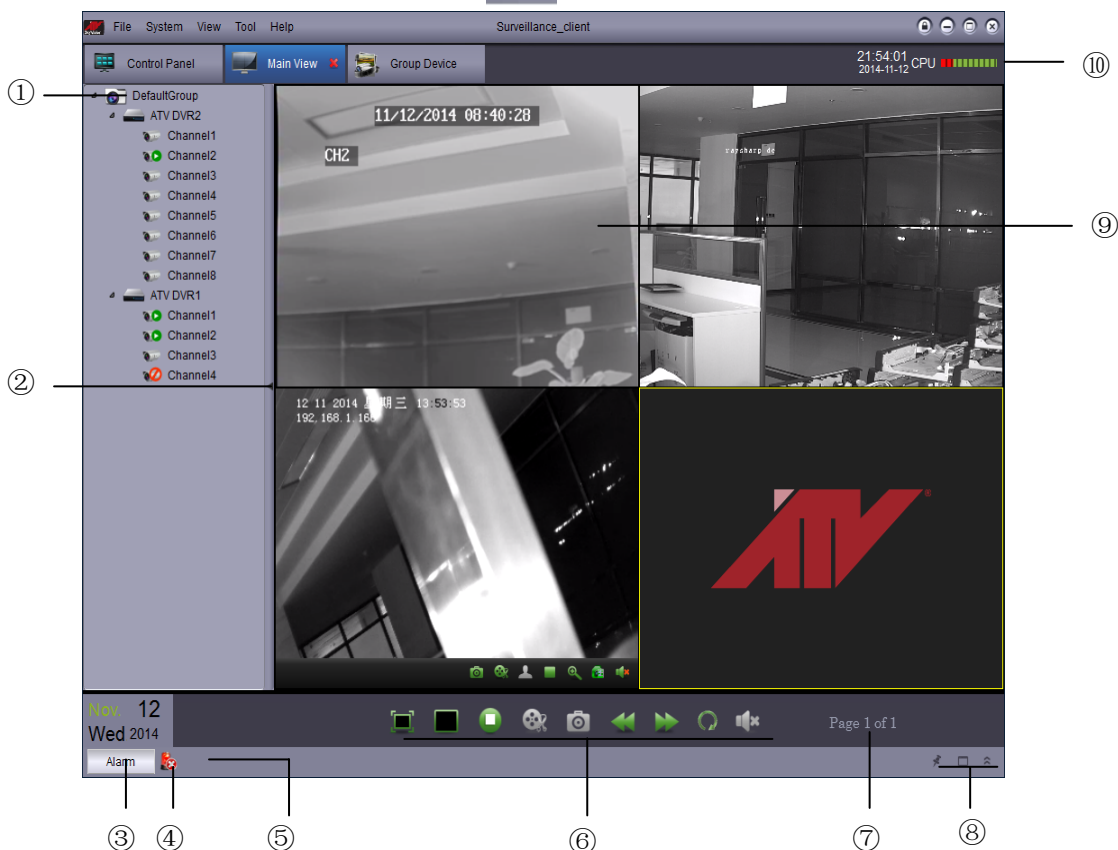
File System View Tool Help
Surveillance_client

Control Panel
Main View
Group Device
21:54:01
2014-11-12
CPU

①
DefaultGroup
ATV DVR2
Channel1
Channel2
Channel3
Channel4
Channel5
Channel6
Channel7
Channel8
ATV DVR1
Channel1
Channel2
Channel3
Channel4

②

11/12/2014 08:40:28
CH2

12 11 2014 星期三 13:53:53
192.168.1.16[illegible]

⑨
⑩

Nov. 12
Wed 2014

Page 1 of 1

Alarm

③ ④ ⑤ ⑥ ⑦ ⑧